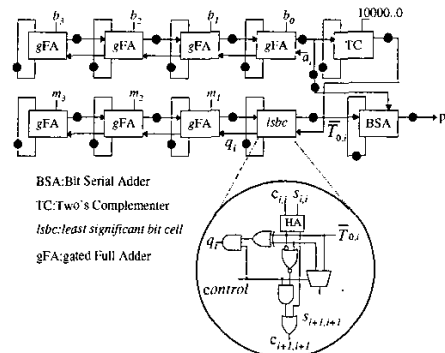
$b_3$ $b_2$ $b_1$ $b_0$ 10000..0

gFA gFA gFA gFA TC

$a_i$

$m_3$ $m_2$ $m_1$

gFA gFA gFA lsbc BSA p

$q_i$ $\overline{T}_{0,i}$

BSA:Bit Serial Adder

TC:Two's Complementer

lsbc:least significant bit cell

gFA:gated Full Adder

$c_{i,i}$ $s_{i,i}$

HA

$q_i$ $\overline{T}_{0,i}$

control

$s_{i+1,i+1}$

$c_{i+1,i+1}$